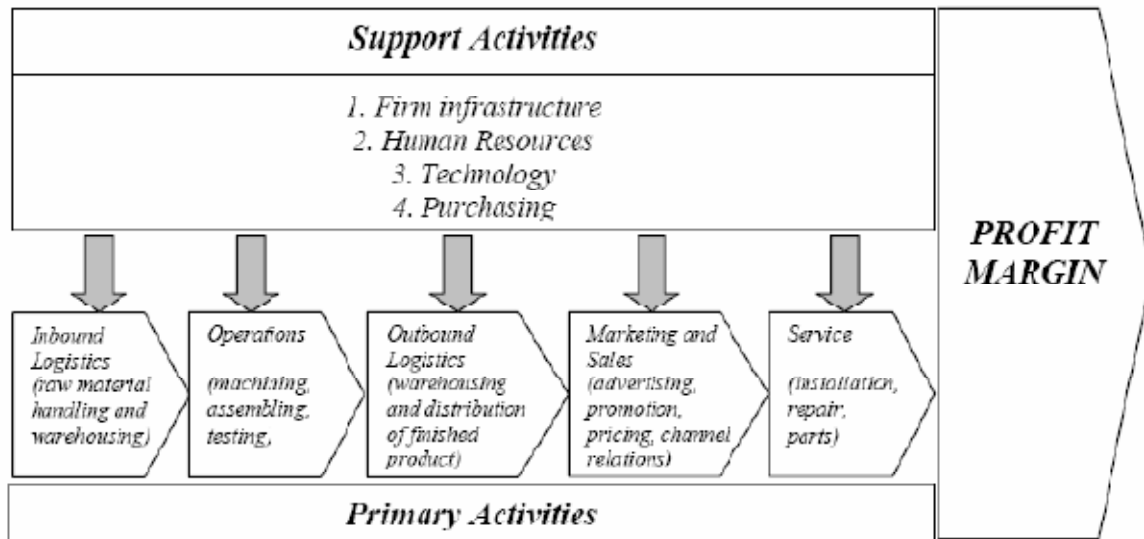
Support Activities

1. Firm infrastructure
2. Human Resources
3. Technology
4. Purchasing

PROFIT MARGIN

Inbound Logistics (raw material handling and warehousing)

Operations (machining, assembling, testing,

Outbound Logistics (warehousing and distribution of finished product)

Marketing and Sales (advertising, promotion, pricing, channel relations)

Service (installation, repair, parts)

Primary Activities